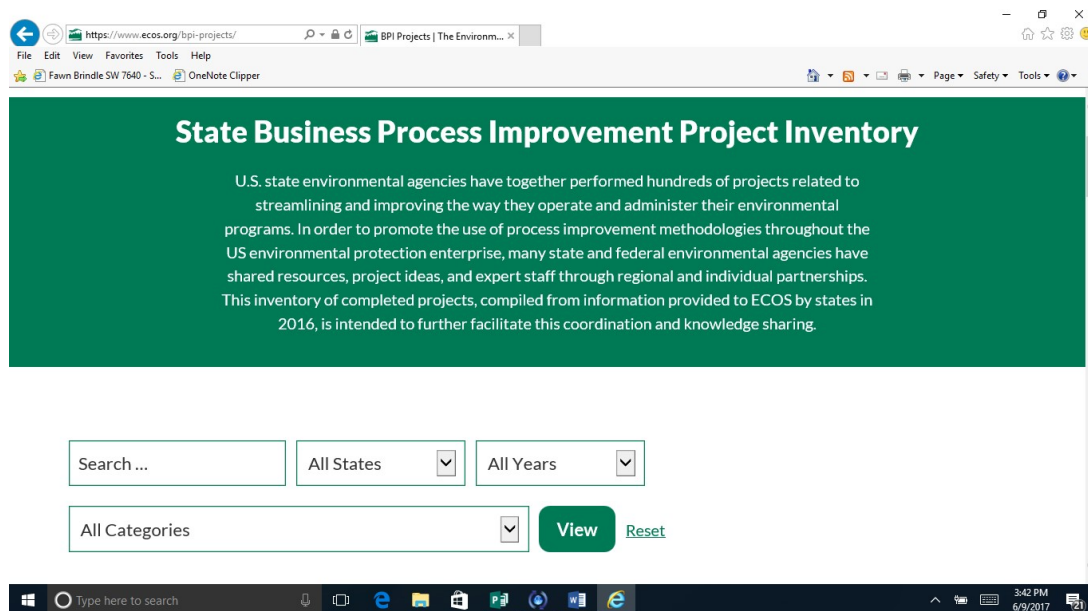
https://www.ecos.org/bpi-projects/

BPI Projects | The Environm... ×

File Edit View Favorites Tools Help

Fawn Brindle SW 7640 - S... OneNote Clipper

Page ▾ Safety ▾ Tools ▾

State Business Process Improvement Project Inventory

U.S. state environmental agencies have together performed hundreds of projects related to streamlining and improving the way they operate and administer their environmental programs. In order to promote the use of process improvement methodologies throughout the US environmental protection enterprise, many state and federal environmental agencies have shared resources, project ideas, and expert staff through regional and individual partnerships. This inventory of completed projects, compiled from information provided to ECOS by states in 2016, is intended to further facilitate this coordination and knowledge sharing.

Search ...

All States

All Years

All Categories

View

Reset

Type here to search

3:42 PM
6/9/2017